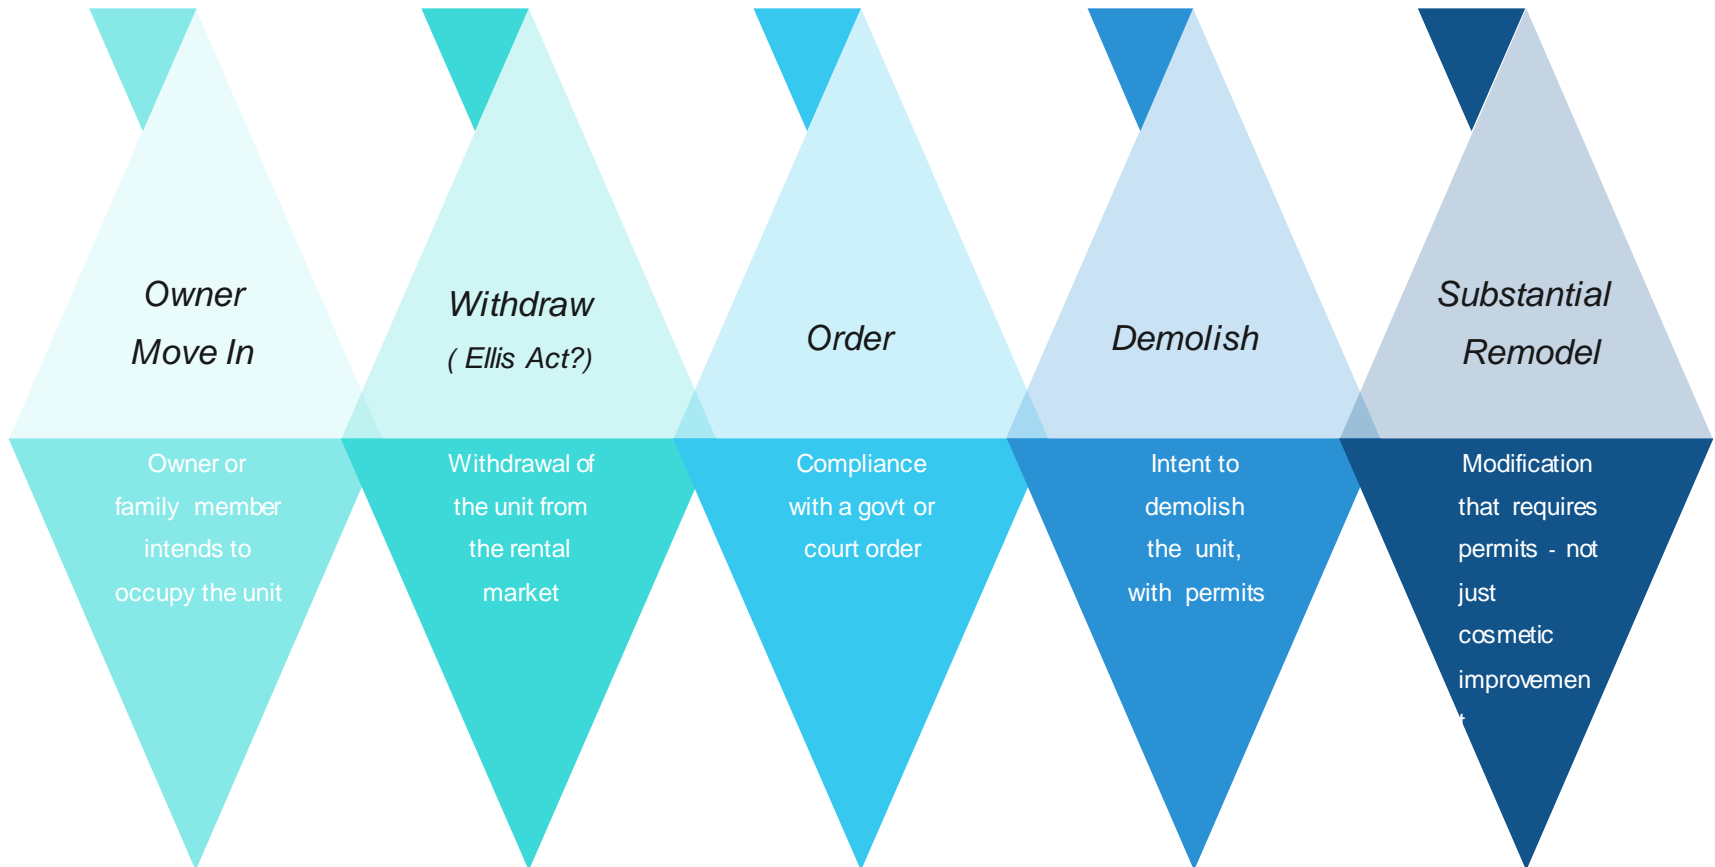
Owner Move In

Owner or family member intends to occupy the unit

Withdraw ( Ellis Act?)

Withdrawal of the unit from the rental market

Order

Compliance with a govt or court order

Demolish

Intent to demolish the unit, with permits

Substantial Remodel

Modification that requires permits - not just cosmetic improvemen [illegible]